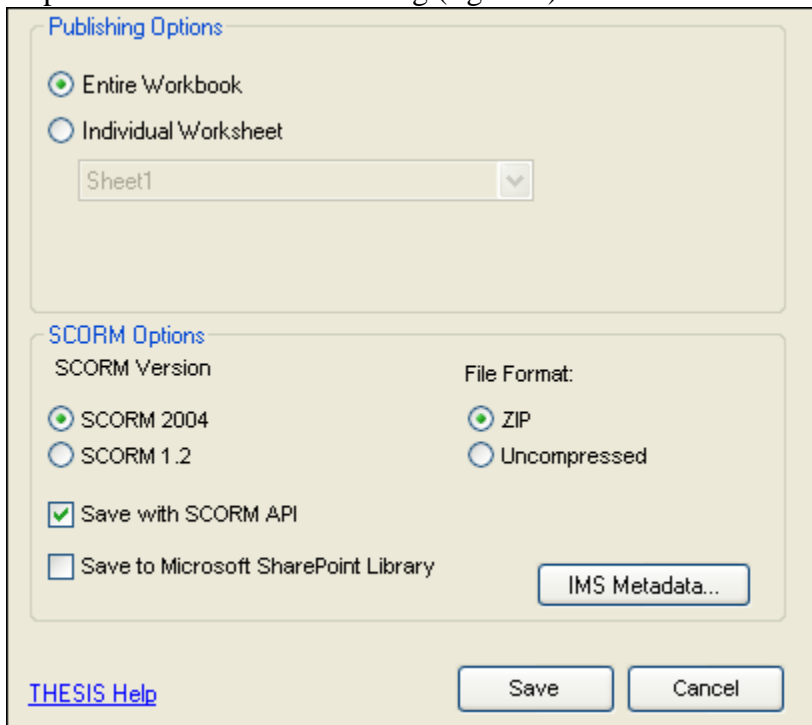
Publishing Options

Entire Workbook

Individual Worksheet

Sheet1

SCORM Options

SCORM Version

SCORM 2004

SCORM 1.2

File Format:

ZIP

Uncompressed

Save with SCORM API

Save to Microsoft SharePoint Library

IMS Metadata...

THESIS Help

Save

Cancel